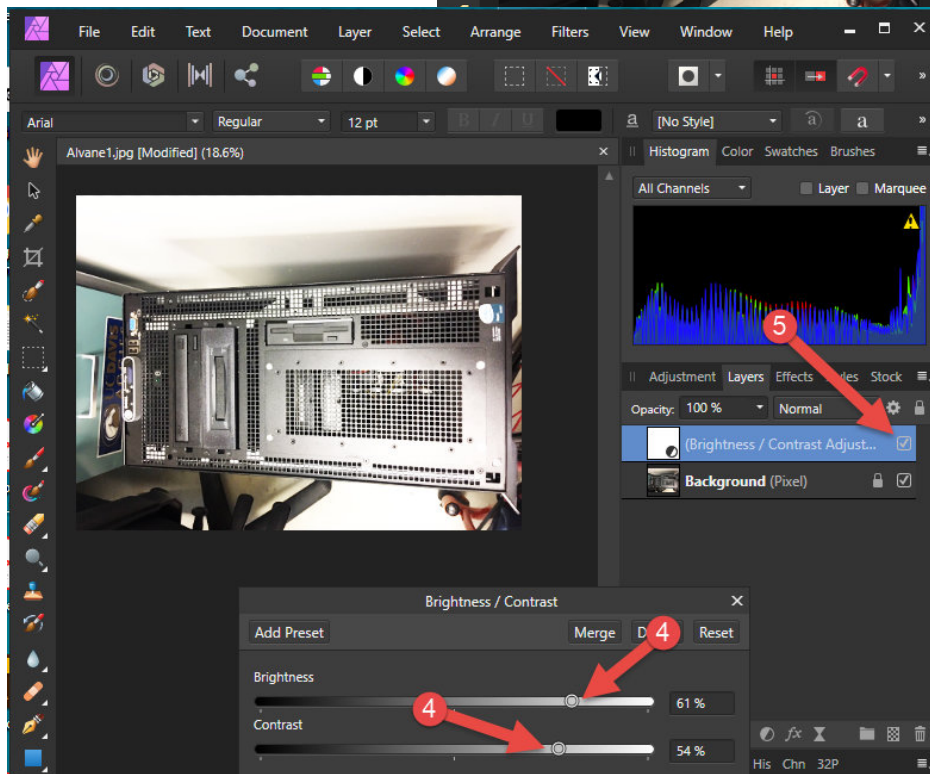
File Edit Text Document Layer Select Arrange Filters View Window Help

Arial
Regular
12 pt
[No Style]

Alvane1.jpg [Modified] (18.6%)

Histogram Color Swatches Brushes
All Channels
Layer
Marquee

5

Adjustment Layers Effects Styles Stock
Opacity: 100 %
Normal
(Brightness / Contrast Adjust...
Background (Pixel)

Brightness / Contrast
Add Preset
Merge
D
Reset
4
Brightness
61 %
4
Contrast
54 %

His Chn 32P